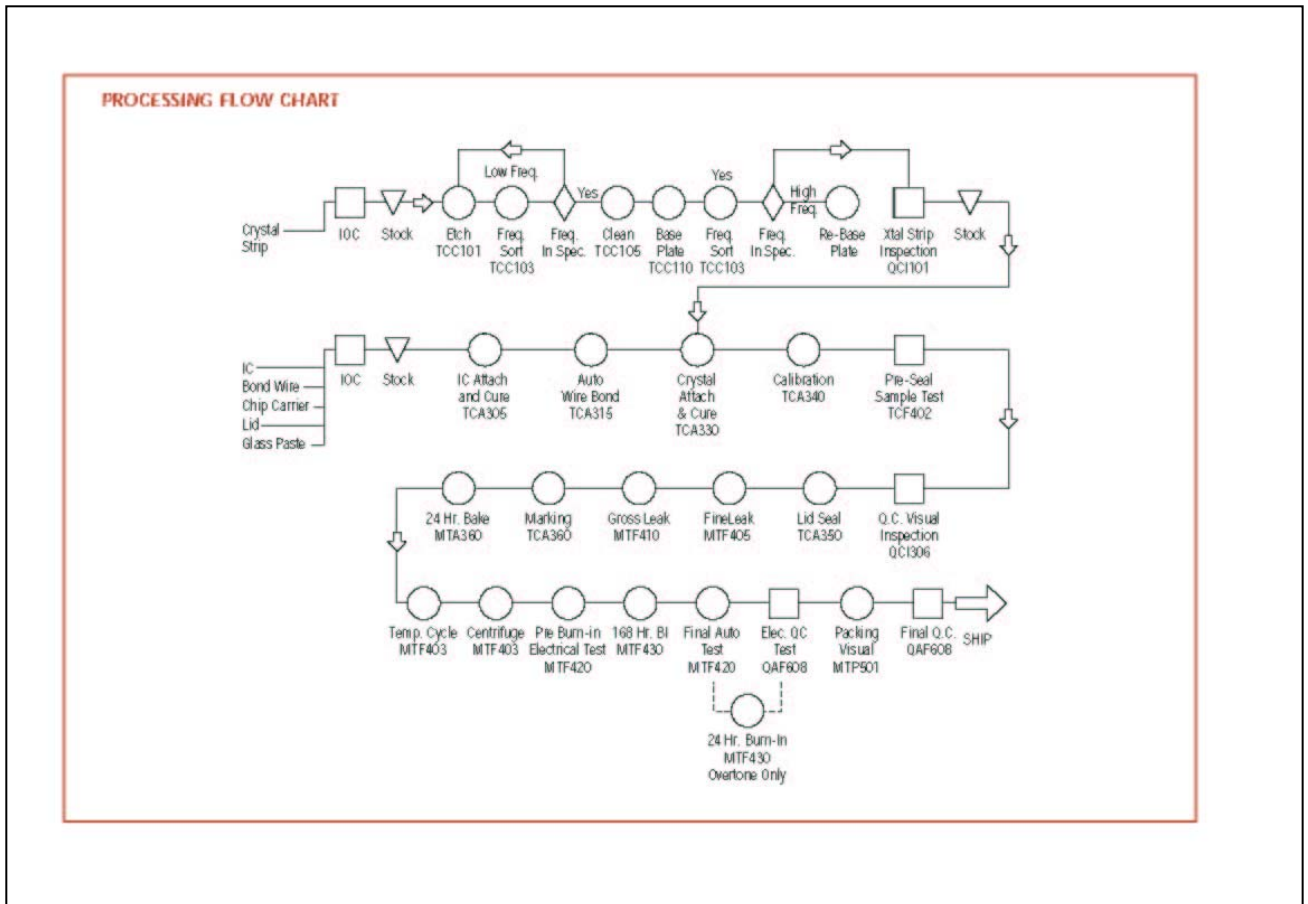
PROCESSING FLOW CHART

Low Freq.

Yes

Yes

High Freq.

Crystal Strip

IOC

Stock

Etch TCC101

Freq. Sort TCC103

Freq. In Spec.

Clean TCC105

Base Plate TCC110

Freq. Sort TCC103

Freq. In Spec.

Re-Base Plate

Xtal Strip Inspection QCI101

Stock

IC

Bond Wire

Chip Carrier

Lid

Glass Paste

IOC

Stock

IC Attach and Cure TCA305

Auto Wire Bond TCA315

Crystal Attach & Cure TCA330

Calibration TCA340

Pre-Seal Sample Test TCF402

24 Hr. Bake MTA360

Marking TCA360

Gross Leak MTF410

FineLeak MTF405

Lid Seal TCA350

Q.C. Visual Inspection QCI306

Temp. Cycle MTF403

Centrifuge MTF403

Pre Burn-in Electrical Test MTF420

168 Hr. BI MTF430

Final Auto Test MTF420

Elec. QC Test QAF608

Packing Visual MTP501

Final Q.C. QAF608

SHIP

24 Hr. Burn-In MTF430 Overtone Only